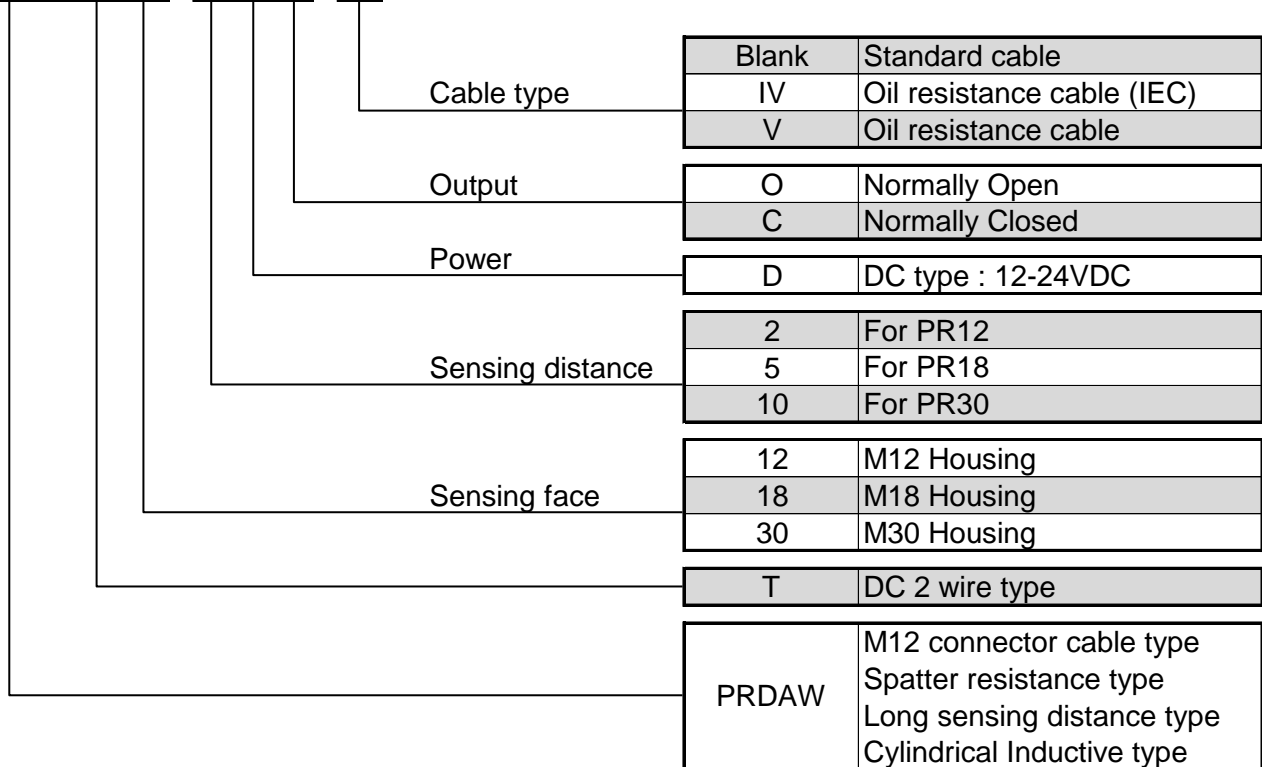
Cable type

| Blank | Standard cable |
|---|---|
| IV | Oil resistance cable (IEC) |
| V | Oil resistance cable |

Output

| O | Normally Open |
|---|---|
| C | Normally Closed |

Power

| D | DC type : 12-24VDC |
|---|---|

Sensing distance

| 2 | For PR12 |
|---|---|
| 5 | For PR18 |
| 10 | For PR30 |

Sensing face

| 12 | M12 Housing |
|---|---|
| 18 | M18 Housing |
| 30 | M30 Housing |

| T | DC 2 wire type |
|---|---|

| PRDAW | M12 connector cable type<br>Spatter resistance type<br>Long sensing distance type<br>Cylindrical Inductive type |
|---|---|